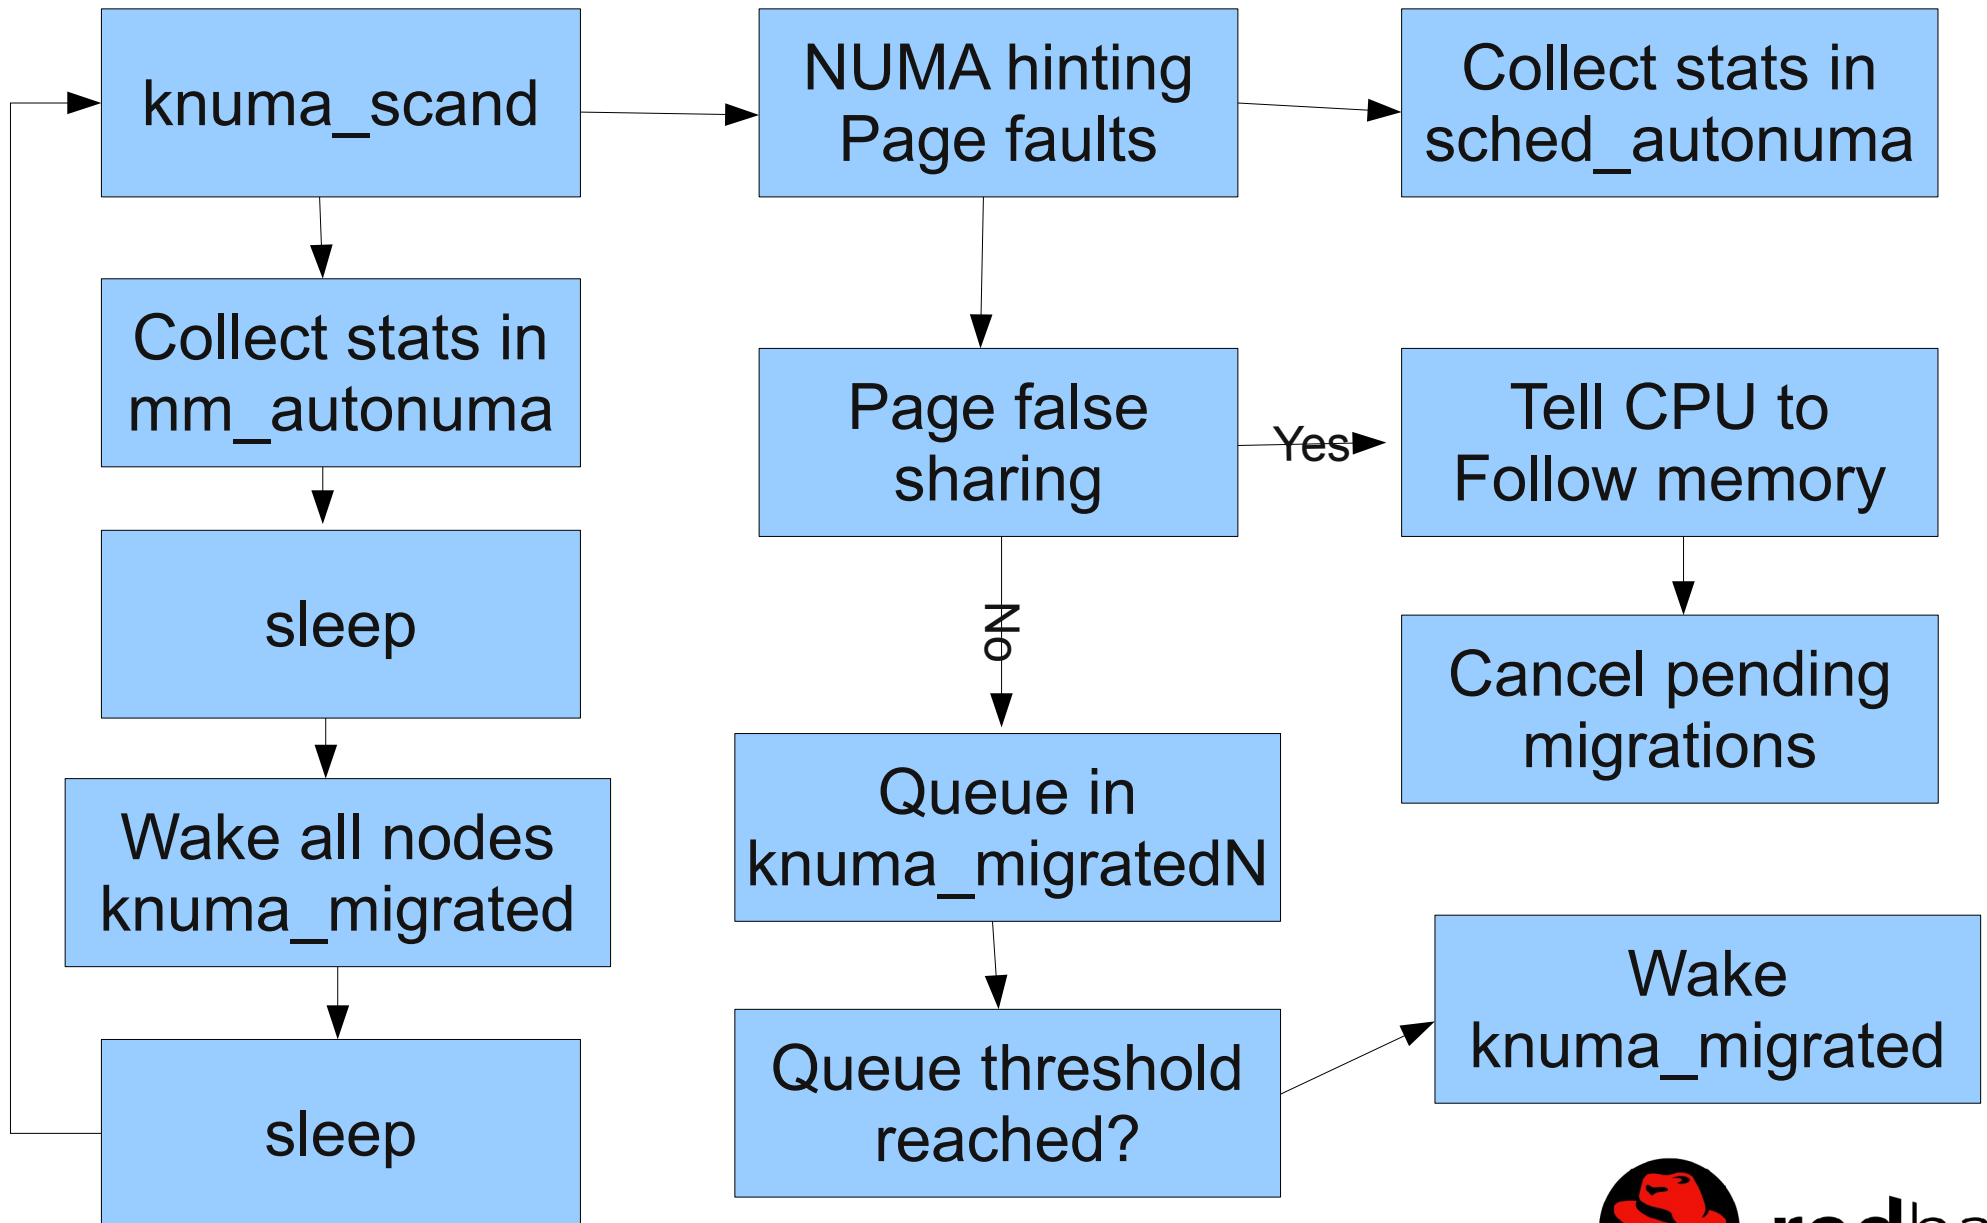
knuma_scand

NUMA hinting Page faults

Collect stats in sched_autonuma

Collect stats in mm_autonuma

Page false sharing

Yes

Tell CPU to Follow memory

sleep

No

Cancel pending migrations

Queue in knuma_migratedN

Wake all nodes knuma_migrated

Queue threshold reached?

Wake knuma_migrated

sleep

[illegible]